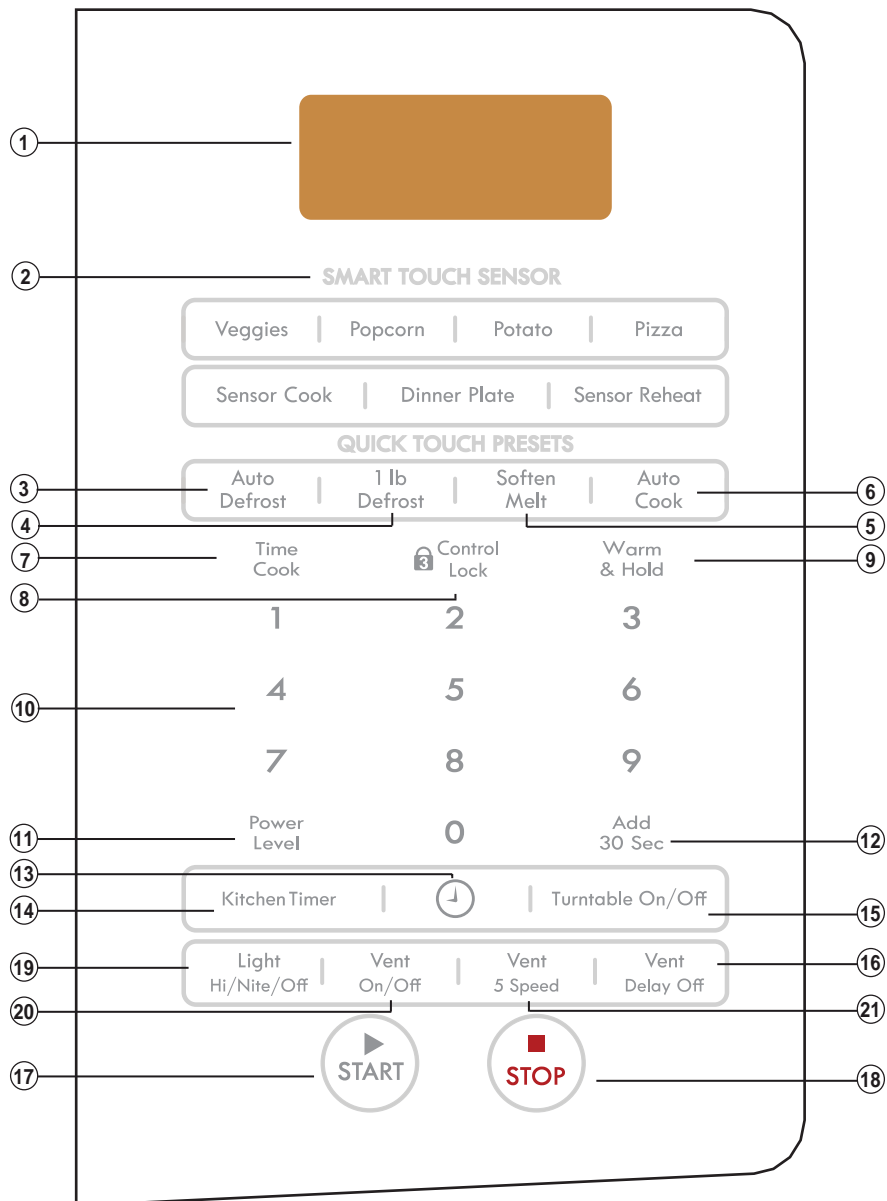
1

2 SMART TOUCH SENSOR

Veggies | Popcorn | Potato | Pizza

Sensor Cook | Dinner Plate | Sensor Reheat

QUICK TOUCH PRESETS

3 Auto Defrost | 1 lb Defrost | Soften Melt | Auto Cook 6

4 5

7 Time Cook | 3 Control Lock | Warm & Hold 9

8

1 2 3

10 4 5 6

7 8 9

11 Power Level | 0 | Add 30 Sec 12

13

14 Kitchen Timer | | Turntable On/Off 15

19 Light Hi/Nite/Off | Vent On/Off | Vent 5 Speed | Vent Delay Off 16

20 21

17 START STOP 18